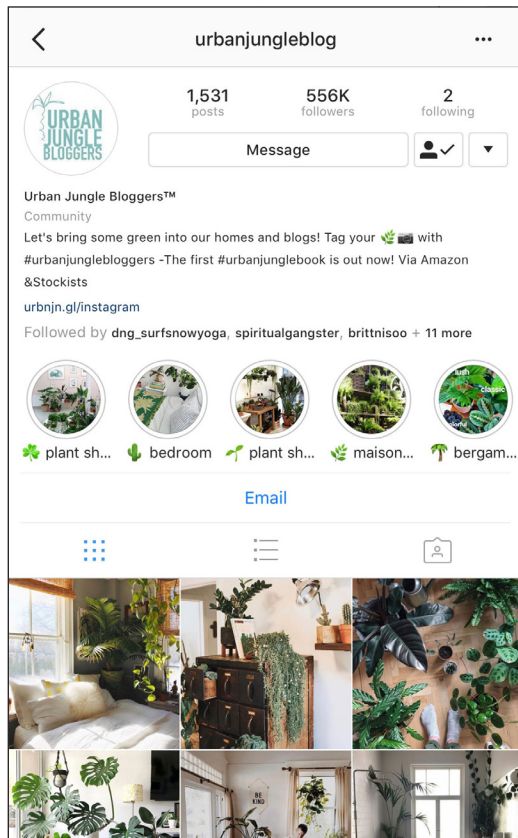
urbanjungleblog

URBAN JUNGLE BLOGGERS

1,531
posts

556K
followers

2
following

Message

Urban Jungle Bloggers™
Community
Let's bring some green into our homes and blogs! Tag your 🌿📷 with #urbanjunglebloggers -The first #urbanjunglebook is out now! Via Amazon &Stockists
urbnjn.gl/instagram
Followed by dng_surfsnowyoga, spiritualgangster, brittnisoo + 11 more

☘️ plant sh... 🌵 bedroom 🌱 plant sh... 🌿 maison... 🌴 bergam...

Email

BE KIND